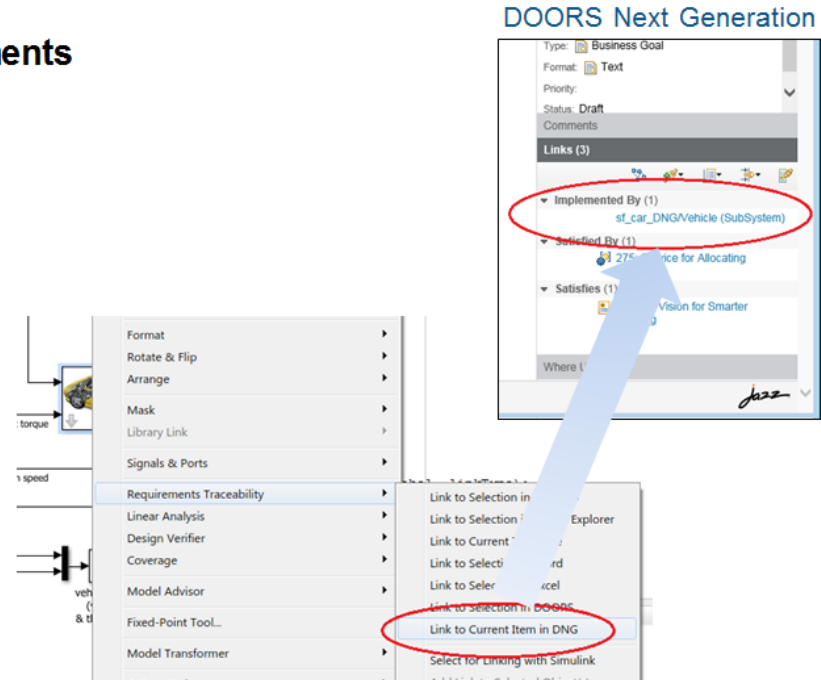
ents

DOORS Next Generation

Type: Business Goal
Format: Text
Priority:
Status: Draft
Comments
Links (3)
Implemented By (1)
sf_car_DNG/Vehicle (SubSystem)
Satisfied By (1)
275 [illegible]ice for Allocating
Satisfies (1)
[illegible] Vision for Smarter
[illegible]g
Where U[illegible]
Jazz

torque
speed
veh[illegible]
(
& t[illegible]

Format
Rotate & Flip
Arrange
Mask
Library Link
Signals & Ports
Requirements Traceability
Linear Analysis
Design Verifier
Coverage
Model Advisor
Fixed-Point Tool...
Model Transformer

Link to Selection in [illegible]
Link to Selection i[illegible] Explorer
Link to Current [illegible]
Link to Selecti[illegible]rd
Link to Sele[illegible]xcel
Link to Selection in DOORS
Link to Current Item in DNG
Select for Linking with Simulink